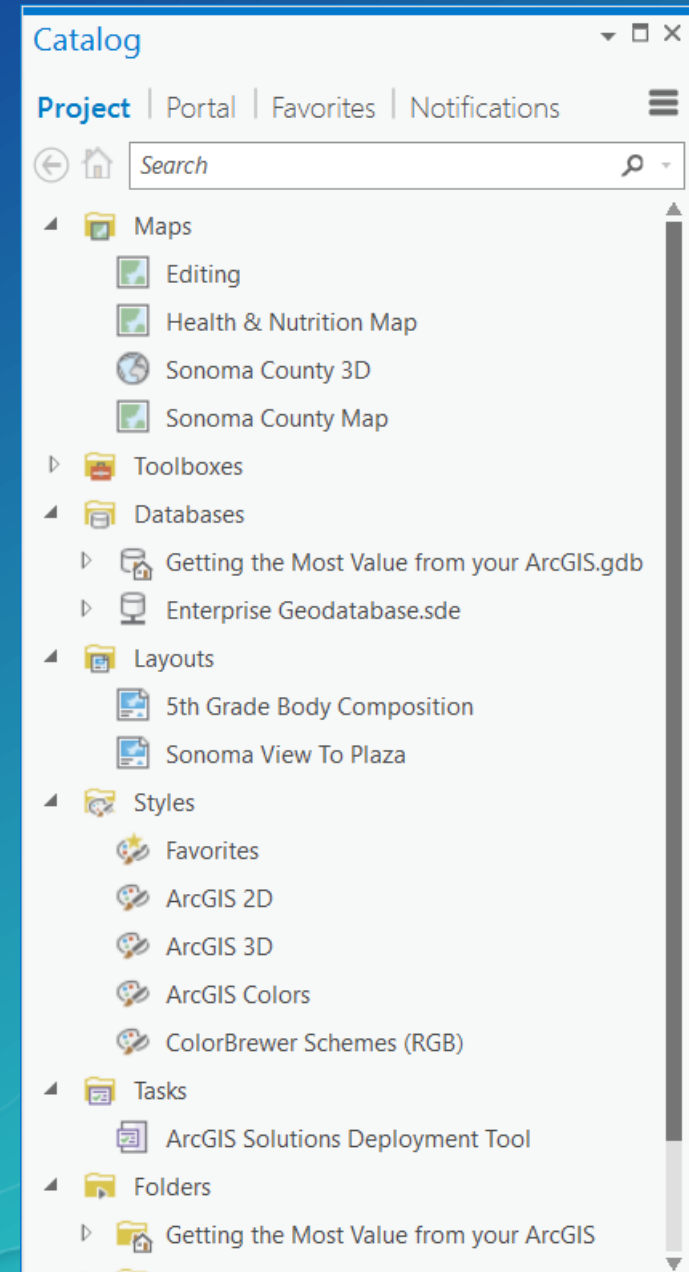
Catalog

Project | Portal | Favorites | Notifications

Search

Maps
Editing
Health & Nutrition Map
Sonoma County 3D
Sonoma County Map
Toolboxes
Databases
Getting the Most Value from your ArcGIS.gdb
Enterprise Geodatabase.sde
Layouts
5th Grade Body Composition
Sonoma View To Plaza
Styles
Favorites
ArcGIS 2D
ArcGIS 3D
ArcGIS Colors
ColorBrewer Schemes (RGB)
Tasks
ArcGIS Solutions Deployment Tool
Folders
Getting the Most Value from your ArcGIS